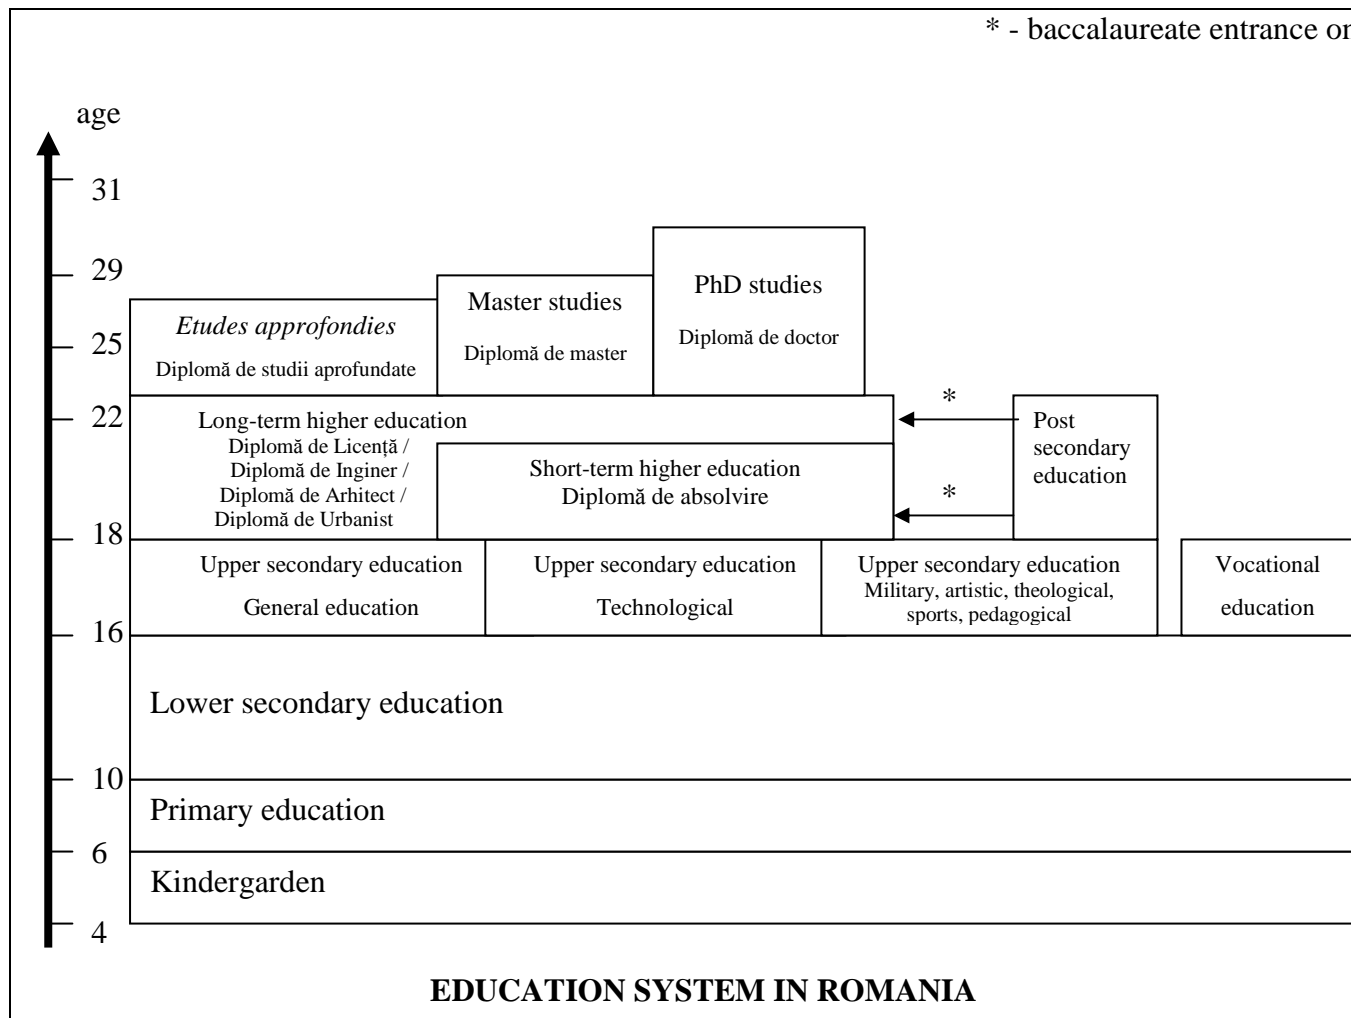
* - baccalaureate entrance or

age

31

29

25

22

18

16

10

6

4

Etudes approfondies
Diplomă de studii aprofundate

Master studies
Diplomă de master

PhD studies
Diplomă de doctor

Long-term higher education
Diplomă de Licență / Diplomă de Inginer / Diplomă de Arhitect / Diplomă de Urbanist

Short-term higher education
Diplomă de absolvire

*

*

Post secondary education

Upper secondary education
General education

Upper secondary education
Technological

Upper secondary education
Military, artistic, theological, sports, pedagogical

Vocational education

Lower secondary education

Primary education

Kindergarden

EDUCATION SYSTEM IN ROMANIA